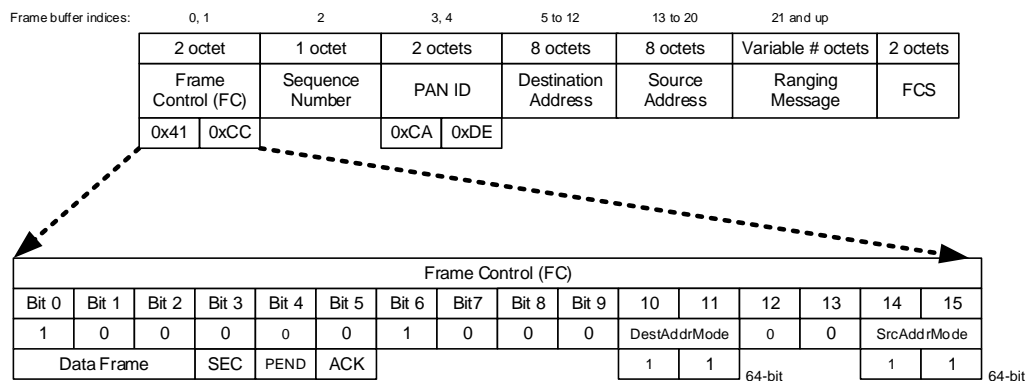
Frame buffer indices: 0, 1 2 3, 4 5 to 12 13 to 20 21 and up

| 2 octet | 1 octet | 2 octets | 8 octets | 8 octets | Variable # octets | 2 octets |
|---|---|---|---|---|---|---|
| Frame Control (FC) | Sequence Number | PAN ID | Destination Address | Source Address | Ranging Message | FCS |
| 0x41 0xCC | | 0xCA 0xDE | | | | |

Frame Control (FC)

| Bit 0 | Bit 1 | Bit 2 | Bit 3 | Bit 4 | Bit 5 | Bit 6 | Bit7 | Bit 8 | Bit 9 | 10 | 11 | 12 | 13 | 14 | 15 |
|---|---|---|---|---|---|---|---|---|---|---|---|---|---|---|---|
| 1 | 0 | 0 | 0 | 0 | 0 | 1 | 0 | 0 | 0 | DestAddrMode | | 0 | 0 | SrcAddrMode | |
| Data Frame | | | SEC | PEND | ACK | | | | | 1 | 1 | | | 1 | 1 |

64-bit
64-bit